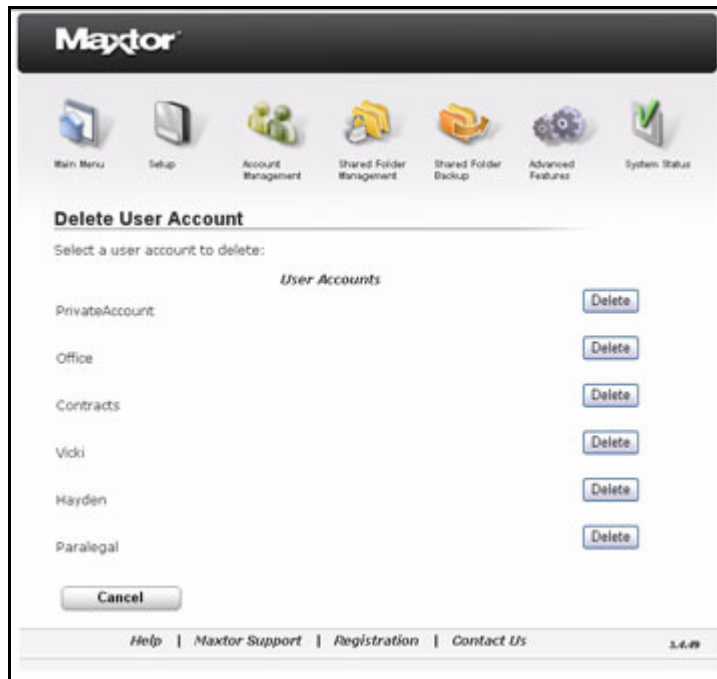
Maxtor

Main Menu
Setup
Account Management
Shared Folder Management
Shared Folder Backup
Advanced Features
System Status

Delete User Account

Select a user account to delete:

User Accounts

PrivateAccount Delete

Office Delete

Contracts Delete

Vicki Delete

Hayden Delete

Paralegal Delete

Cancel

Help | Maxtor Support | Registration | Contact Us

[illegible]